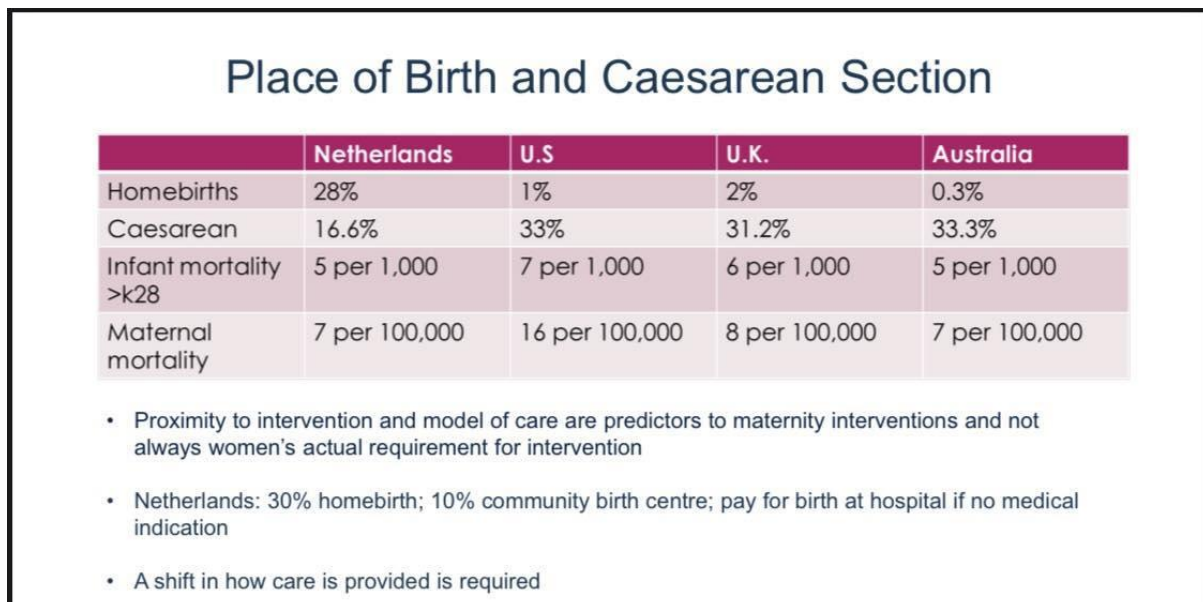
Place of Birth and Caesarean Section

| | Netherlands | U.S | U.K. | Australia |
|---|---|---|---|---|
| Homebirths | 28% | 1% | 2% | 0.3% |
| Caesarean | 16.6% | 33% | 31.2% | 33.3% |
| Infant mortality >k28 | 5 per 1,000 | 7 per 1,000 | 6 per 1,000 | 5 per 1,000 |
| Maternal mortality | 7 per 100,000 | 16 per 100,000 | 8 per 100,000 | 7 per 100,000 |

• Proximity to intervention and model of care are predictors to maternity interventions and not always women's actual requirement for intervention

• Netherlands: 30% homebirth; 10% community birth centre; pay for birth at hospital if no medical indication

• A shift in how care is provided is required